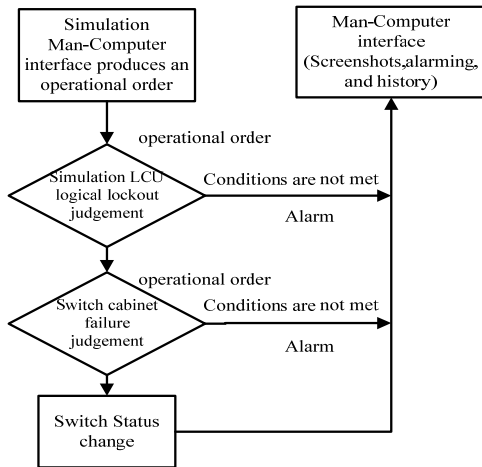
Simulation Man-Computer interface produces an operational order

Man-Computer interface (Screenshots,alarming, and history)

operational order

Simulation LCU logical lockout judgement

Conditions are not met

Alarm

operational order

Switch cabinet failure judgement

Conditions are not met

Alarm

Switch Status change